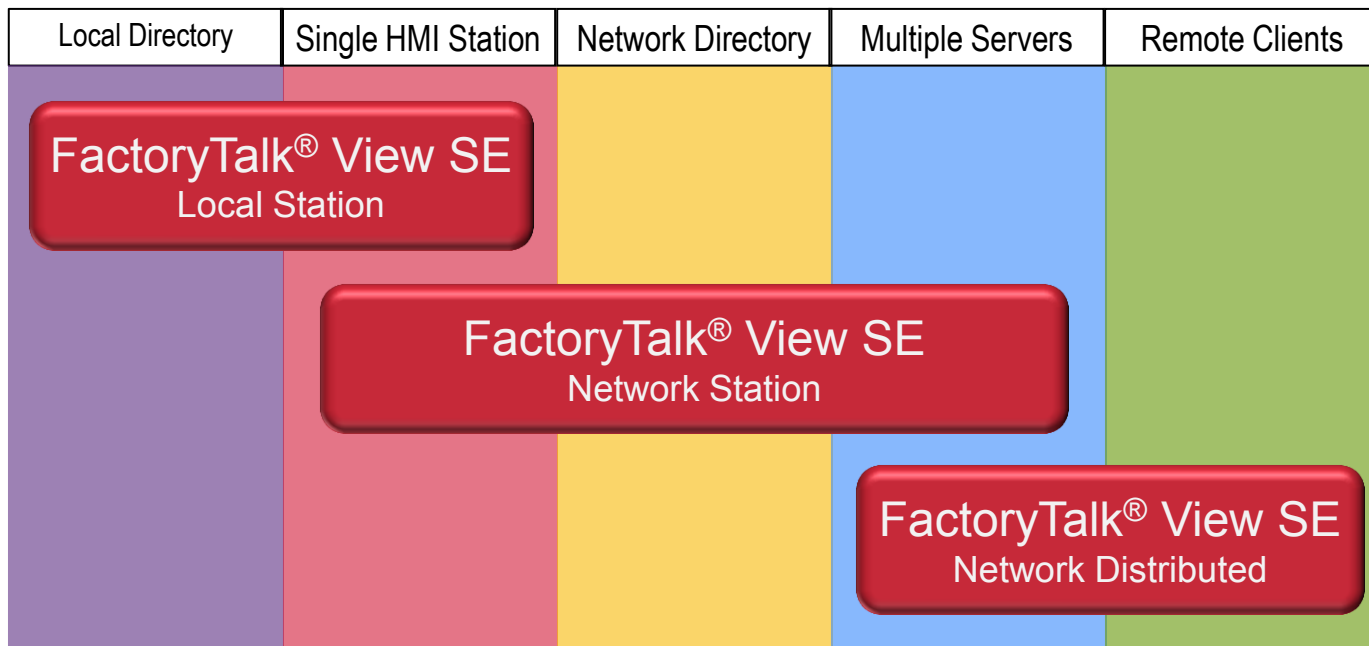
| Local Directory | Single HMI Station | Network Directory | Multiple Servers | Remote Clients |
|---|---|---|---|---|

FactoryTalk® View SE
Local Station

FactoryTalk® View SE
Network Station

FactoryTalk® View SE
Network Distributed